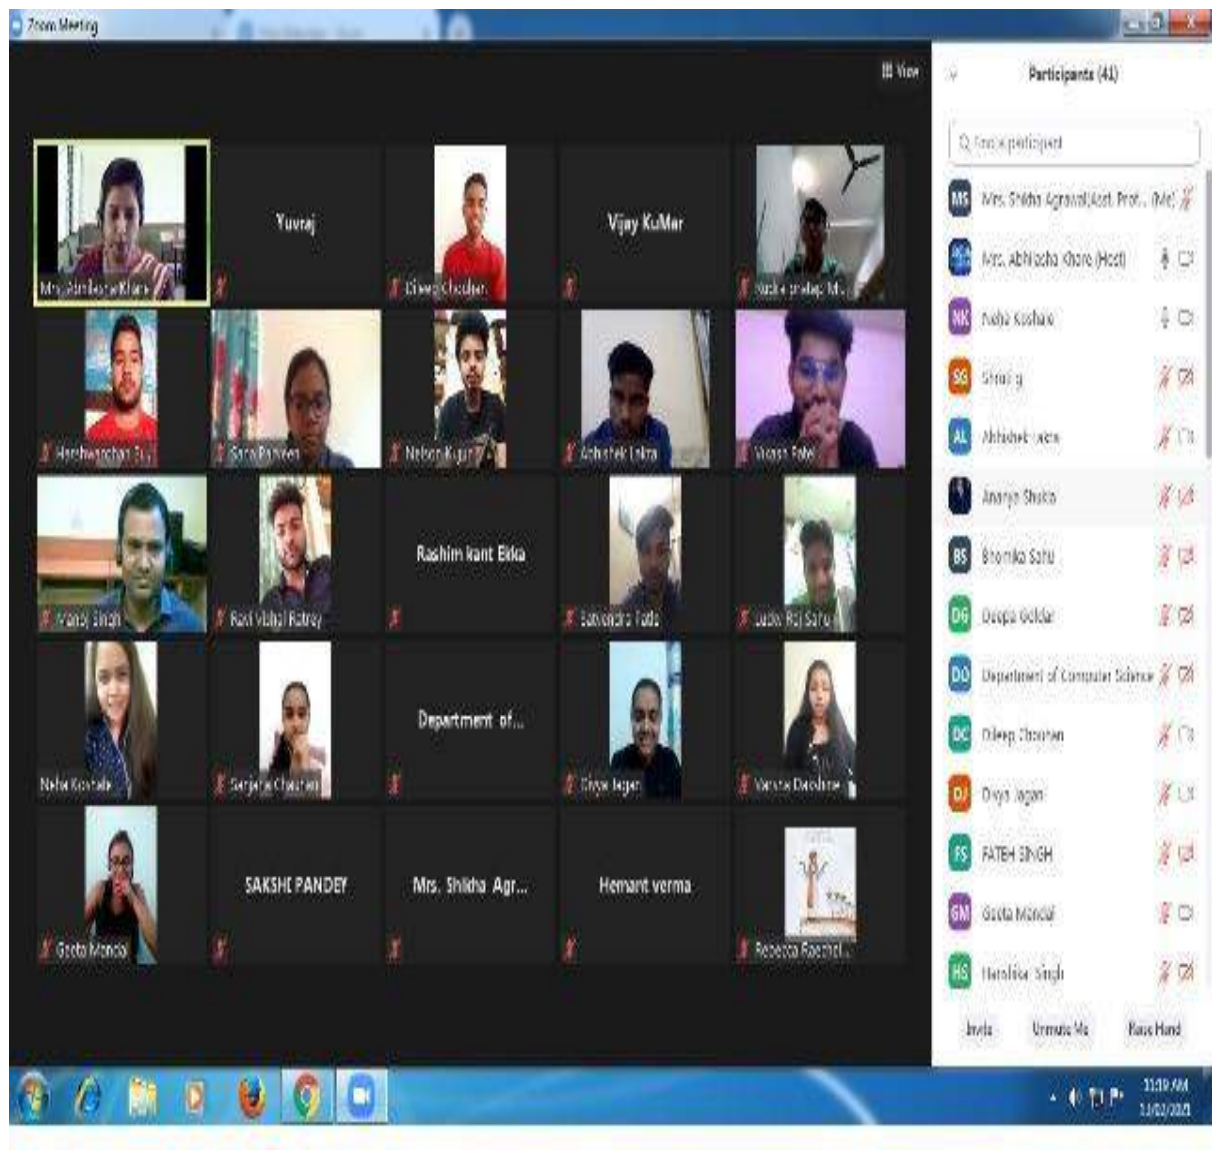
Zoom Meeting

View

Mrs. Abhilasha Khare

Yuvraj

Dileep Chouhan

Vijay KuMar

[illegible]

Harshwardhan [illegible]

Sara Parveen

Nelson Kujur

Abhishek Lakra

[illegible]

Manoj Singh

Ravi Vishal Ratrey

Rashim kant Ekka

Satyendra Tude

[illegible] Raj Sahu

Neha Koshale

Sanjana Chauhan

Department of...

Divya Jagan

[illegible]

Geeta Mandal

SAKSHI PANDEY

Mrs. Shikha Agr...

Hemant verma

Rebecca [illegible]

Participants (41)

Find a participant

MS Mrs. Shikha Agrawal(Asst. Prof... (Me)

Mrs. Abhilasha Khare (Host)

NK Neha Koshale

SG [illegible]

AL Abhishek Lakra

Ananya Shukla

BS Bhumika Sahu

DG Deepa Goldar

DD Department of Computer Science

DC Dileep Chouhan

DJ Divya Jagan

FS FATEH SINGH

GM Geeta Mandal

HS Harshika Singh

Invite

Unmute Me

Raise Hand

11:10 AM

11/02/2021